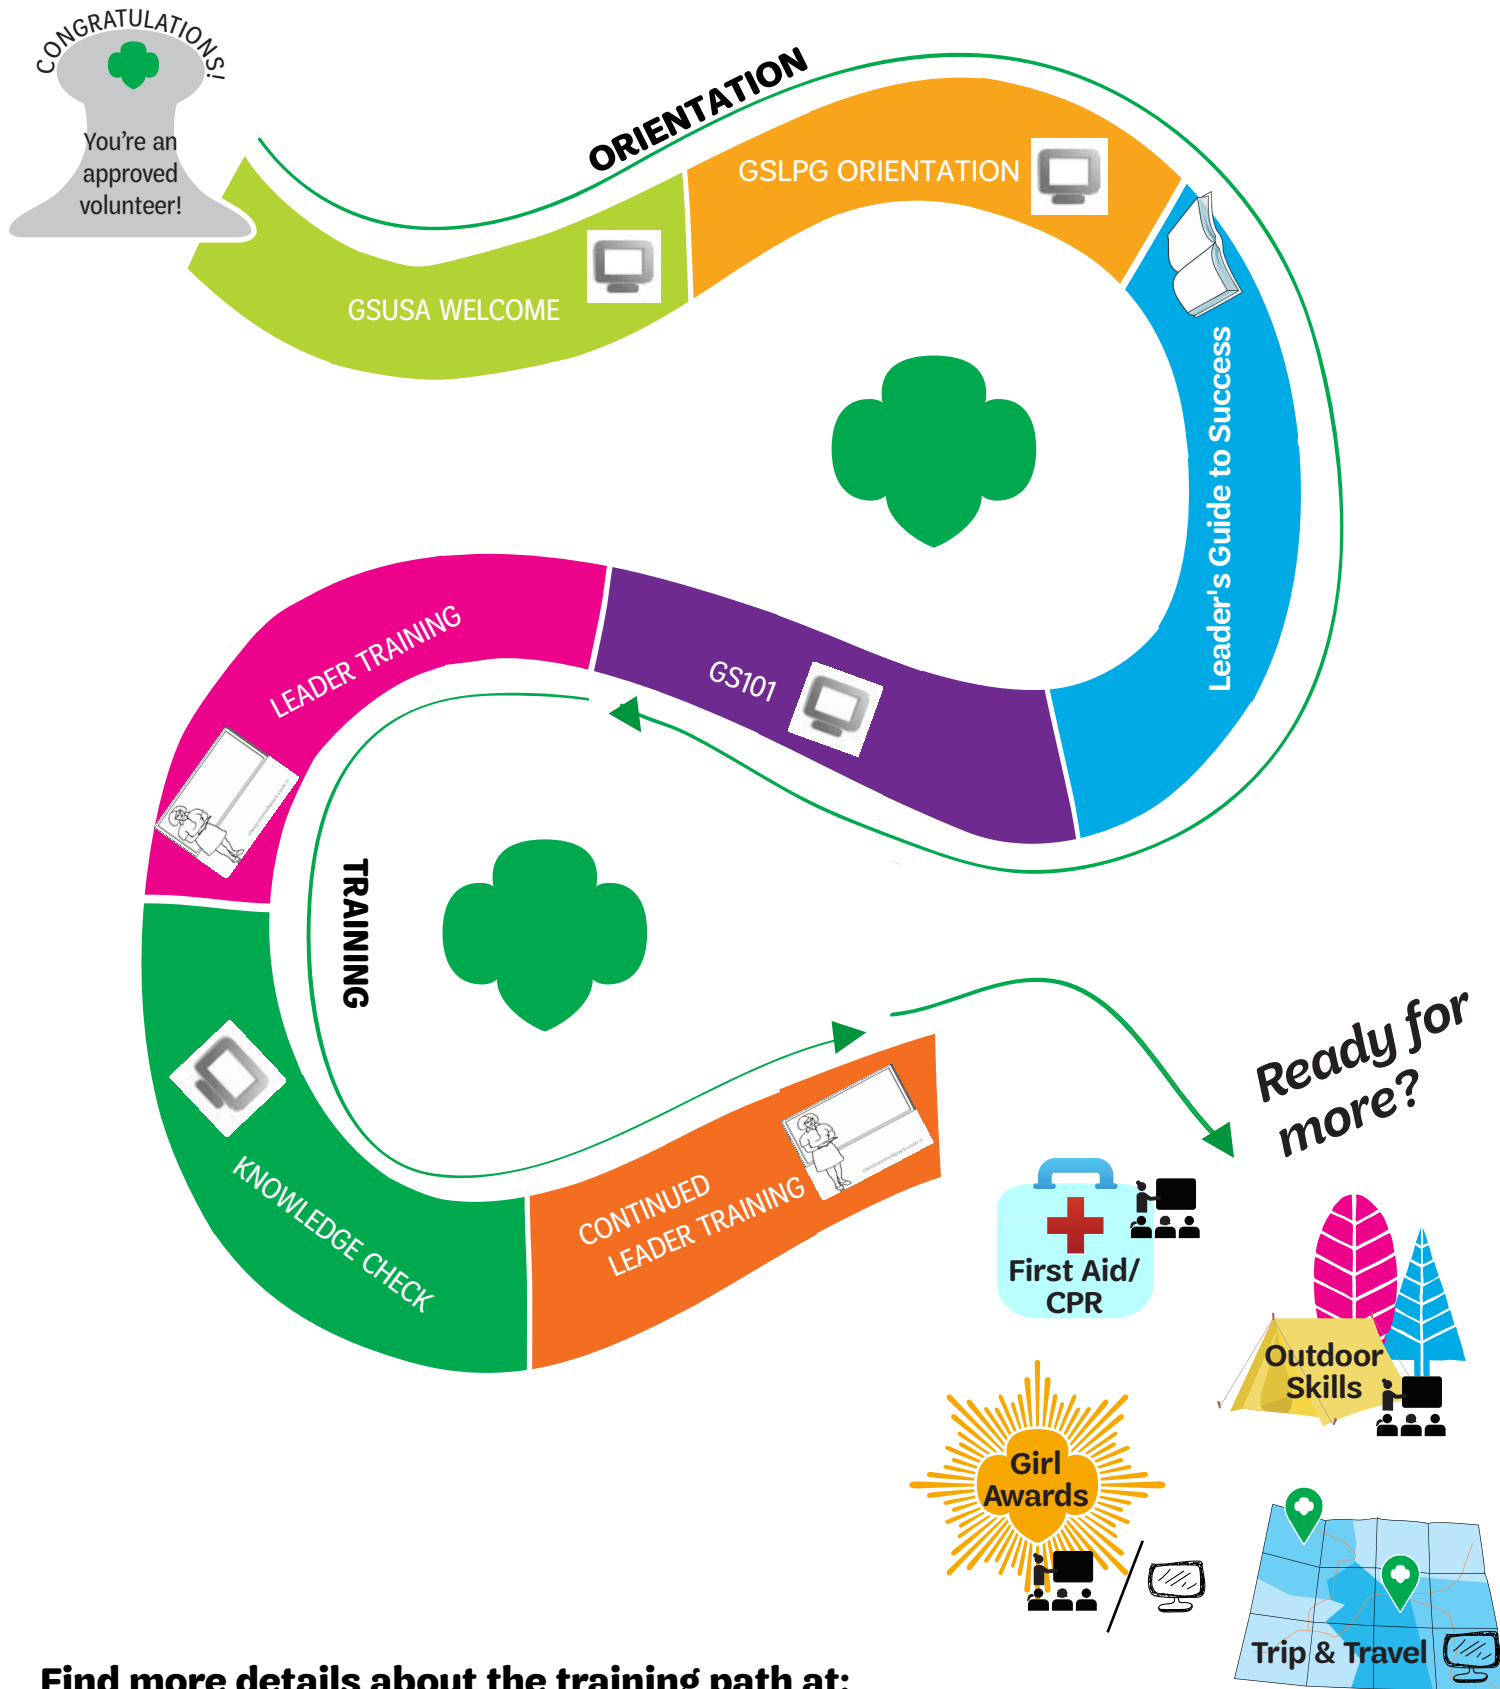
CONGRATULATIONS!

You're an approved volunteer!

ORIENTATION

GSUSA WELCOME

GSLPG ORIENTATION

Leader's Guide to Success

GS101

LEADER TRAINING

TRAINING

KNOWLEDGE CHECK

CONTINUED LEADER TRAINING

Ready for more?

First Aid/ CPR

Outdoor Skills

Girl Awards

Trip & Travel

Find more details about the training path at: